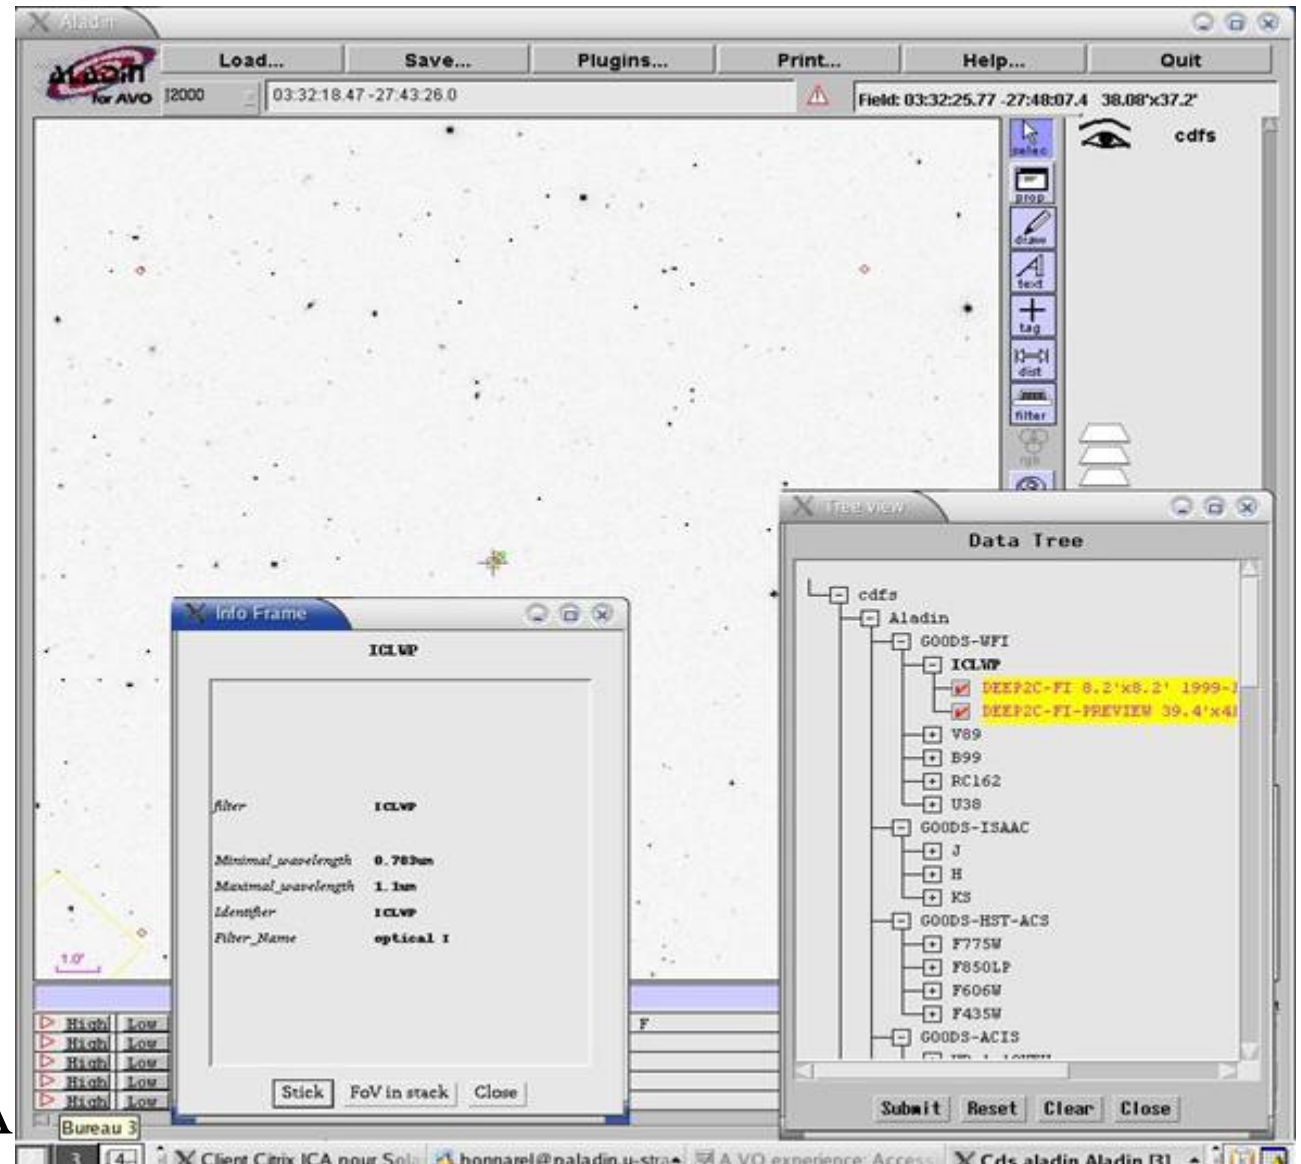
Aladin

Aladin for AVO

Load... Save... Plugins... Print... Help... Quit

J2000

03:32:18.47 -27:43:26.0

Field: 03:32:25.77 -27:48:07.4 38.08'x37.2'

select
prop
draw
text
tag
dist
filter
rgb

cdfs

1.0'

Tree view

Data Tree

cdfs
Aladin
GOODS-WFI
ICLWP
DEEP2C-FI 8.2'x8.2' 1999-
DEEP2C-FI-PREVIEW 39.4'x4
V89
B99
RC162
U38
GOODS-ISAAC
J
H
KS
GOODS-HST-ACS
F775W
F850LP
F606W
F435W
GOODS-ACIS

Submit Reset Clear Close

Info Frame

ICLWP

filter ICLWP

Minimal_wavelength 0.783um
Maximal_wavelength 1.1um
Identifier ICLWP
Filter_Name optical I

Stick FoV in stack Close

High Low
High Low
High Low
High Low
High Low

F

A

Bureau 3

3 4

Client Citrix ICA pour Sola
bonnarel@paladin.u-stra
A VO experience: Access
Cds aladin Aladin [3]